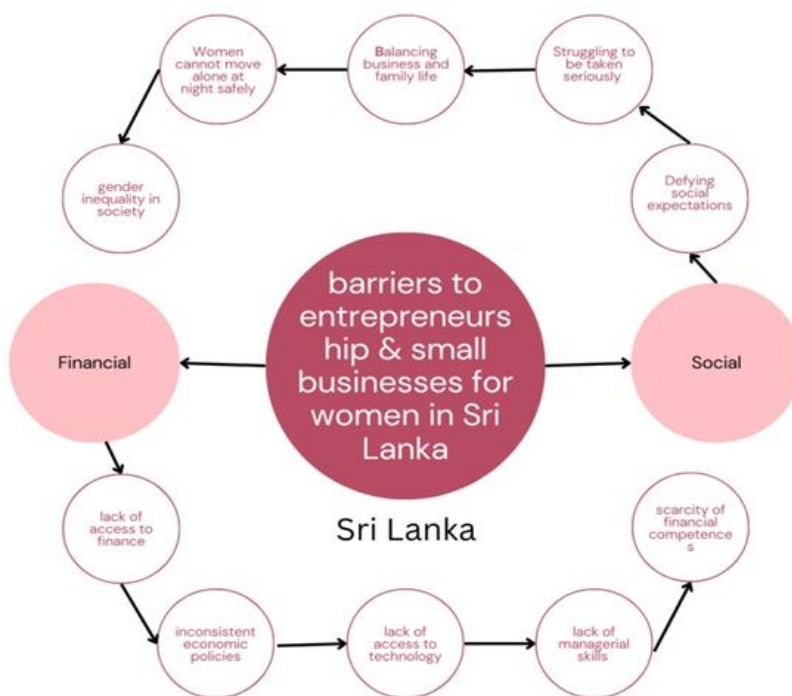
barriers to entrepreneurs hip & small businesses for women in Sri Lanka

Financial

Social

Defying social expectations

Struggling to be taken seriously

Balancing business and family life

Women cannot move alone at night safely

gender inequality in society

lack of access to finance

inconsistent economic policies

lack of access to technology

lack of managerial skills

scarcity of financial competence s

Sri Lanka